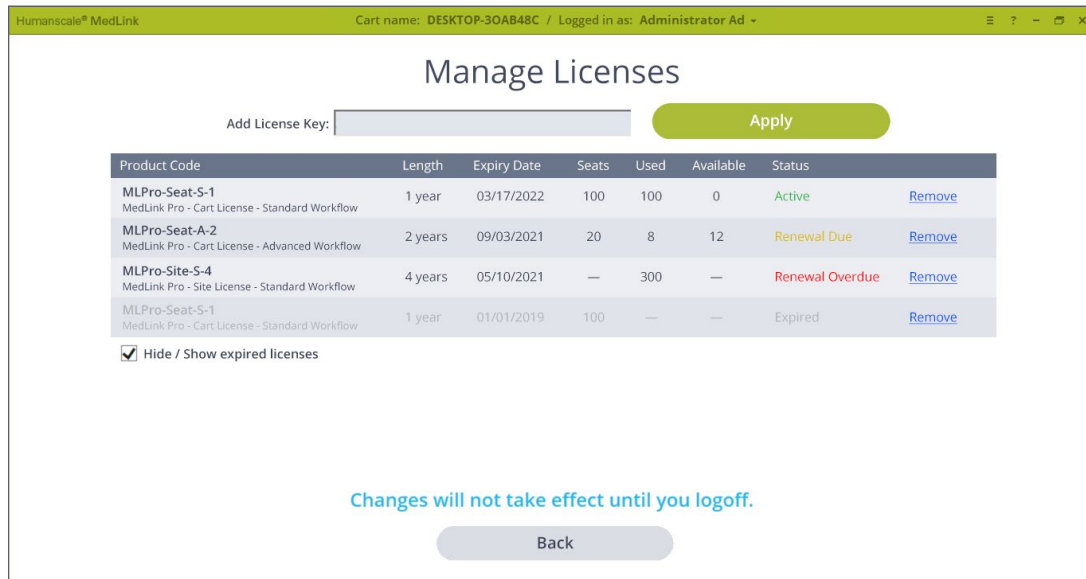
Humanscale® MedLink

Cart name: DESKTOP-3OAB48C / Logged in as: Administrator Ad ▾

≡ ? – ❐ ×

Manage Licenses

Add License Key:

Apply

| Product Code | Length | Expiry Date | Seats | Used | Available | Status | |
|---|---|---|---|---|---|---|---|
| MLPro-Seat-S-1 MedLink Pro - Cart License - Standard Workflow | 1 year | 03/17/2022 | 100 | 100 | 0 | Active | Remove |
| MLPro-Seat-A-2 MedLink Pro - Cart License - Advanced Workflow | 2 years | 09/03/2021 | 20 | 8 | 12 | Renewal Due | Remove |
| MLPro-Site-S-4 MedLink Pro - Site License - Standard Workflow | 4 years | 05/10/2021 | — | 300 | — | Renewal Overdue | Remove |
| MLPro-Seat-S-1 MedLink Pro - Cart License - Standard Workflow | 1 year | 01/01/2019 | 100 | — | — | Expired | Remove |

Hide / Show expired licenses

Changes will not take effect until you logoff.

Back